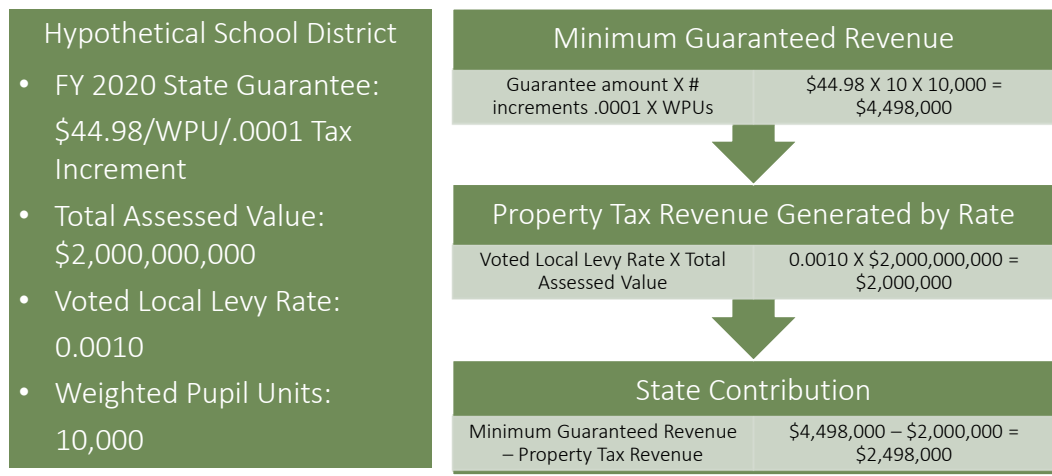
Hypothetical School District

- FY 2020 State Guarantee: \$44.98/WPU/.0001 Tax Increment
- Total Assessed Value: \$2,000,000,000
- Voted Local Levy Rate: 0.0010
- Weighted Pupil Units: 10,000

Minimum Guaranteed Revenue

| Guarantee amount X # increments .0001 X WPUs | \$44.98 X 10 X 10,000 = \$4,498,000 |
|---|---|

Property Tax Revenue Generated by Rate

| Voted Local Levy Rate X Total Assessed Value | 0.0010 X \$2,000,000,000 = \$2,000,000 |
|---|---|

State Contribution

| Minimum Guaranteed Revenue – Property Tax Revenue | \$4,498,000 – \$2,000,000 = \$2,498,000 |
|---|---|